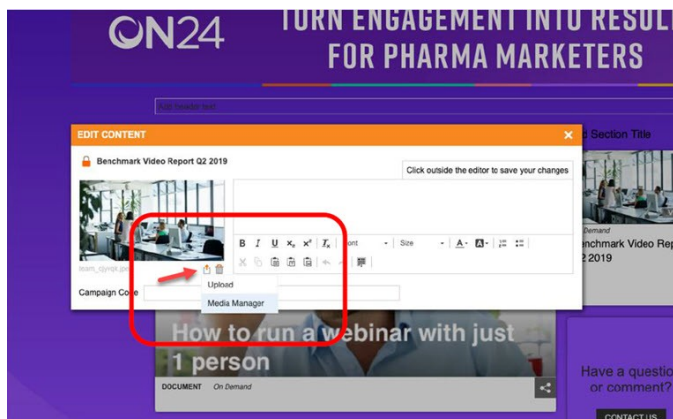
ON24
TURN ENGAGEMENT INTO RESUL
FOR PHARMA MARKETERS

Add header text

EDIT CONTENT
×
Benchmark Video Report Q2 2019
Click outside the editor to save your changes
team_dpnpt.jpg
B I U $x_2$ $x^2$ $T_x$ Font Size
Upload
Media Manager
Campaign Code

d Section Title
Demand
nchmark Video Rep
2019

How to run a webinar with just 1 person
DOCUMENT On Demand

Have a questio or comment?
CONTACT US